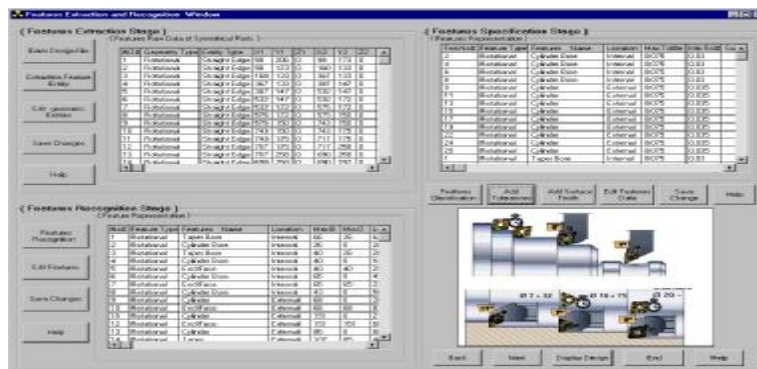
Features Extraction and Recognition Window

( Features Extraction Stage )
( Features Raw Data of Symmetrical Parts )

Basic Design File

Extraction Feature Entity

Edit geometric Entities

Save Changes

Help

| No. | Geometry Type | Entity Type | X1 | Y1 | Z1 | X2 | Y2 | Z2 |
|---|---|---|---|---|---|---|---|---|
| 1 | Rotational | Straight Edge | 98 | 206 | 0 | 98 | 173 | 0 |
| 2 | Rotational | Straight Edge | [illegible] | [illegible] | 0 | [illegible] | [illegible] | 0 |
| 3 | Rotational | Straight Edge | 168 | 133 | 0 | 367 | 133 | 0 |
| 4 | Rotational | Straight Edge | 367 | 133 | 0 | 367 | 147 | 0 |
| 5 | Rotational | Straight Edge | 367 | 147 | 0 | 532 | 147 | 0 |
| 6 | Rotational | Straight Edge | 532 | 147 | 0 | 532 | 172 | 0 |
| 7 | Rotational | Straight Edge | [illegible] | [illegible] | 0 | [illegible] | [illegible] | 0 |
| 8 | Rotational | Straight Edge | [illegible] | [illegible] | 0 | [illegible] | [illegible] | 0 |
| 9 | Rotational | Straight Edge | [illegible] | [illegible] | 0 | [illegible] | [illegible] | 0 |
| 10 | Rotational | Straight Edge | 743 | 150 | 0 | 743 | 175 | 0 |
| 11 | Rotational | Straight Edge | 743 | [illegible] | 0 | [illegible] | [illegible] | 0 |
| 12 | Rotational | Straight Edge | 757 | 320 | 0 | 717 | 258 | 0 |
| 13 | Rotational | Straight Edge | 757 | 250 | 0 | 690 | 258 | 0 |

( Features Specification Stage )
( Features Representation )

| Feature ID | Feature Type | Features Name | Location | Max Tolerance | Min Tolerance |
|---|---|---|---|---|---|
| 2 | Rotational | Cylinder Bore | Internal | BO75 | 0.03 |
| 4 | Rotational | Cylinder Bore | Internal | BO75 | 0.03 |
| 6 | Rotational | Cylinder Bore | Internal | BO75 | 0.03 |
| 8 | Rotational | Cylinder Bore | Internal | BO75 | 0.03 |
| 9 | Rotational | Cylinder | External | BO75 | 0.035 |
| 11 | Rotational | Cylinder | External | BO75 | 0.035 |
| 13 | Rotational | Cylinder | External | BO75 | 0.035 |
| 15 | Rotational | Cylinder | External | BO75 | 0.035 |
| 17 | Rotational | Cylinder | External | BO75 | 0.035 |
| 19 | Rotational | Cylinder | External | BO75 | 0.035 |
| 21 | Rotational | Cylinder | External | BO75 | 0.035 |
| 24 | Rotational | Cylinder | External | BO75 | 0.035 |
| 25 | Rotational | Cylinder | External | BO75 | 0.035 |
| 1 | Rotational | Taper Bore | Internal | BO75 | 0.03 |

Features Classification | Add Tolerances | Add Surface Finish | Edit Features Data | Save Change | Help

( Features Recognition Stage )
( Feature Representation )

Features Recognition

Edit Features

Save Changes

Help

| No. | Feature Type | Features Name | Location | MaxD | MinD |
|---|---|---|---|---|---|
| 1 | Rotational | Taper Bore | Internal | 66 | 26 |
| 2 | Rotational | Cylinder Bore | Internal | 26 | 0 |
| 3 | Rotational | Taper Bore | Internal | 40 | 26 |
| 4 | Rotational | Cylinder Bore | Internal | 40 | 0 |
| 5 | Rotational | EndFace | Internal | 40 | 40 |
| 6 | Rotational | Cylinder Bore | Internal | 65 | 0 |
| 7 | Rotational | EndFace | Internal | 65 | 65 |
| 8 | Rotational | Cylinder Bore | Internal | 40 | 0 |
| 9 | Rotational | Cylinder | External | 60 | 0 |
| 10 | Rotational | EndFace | External | 60 | 60 |
| 11 | Rotational | Cylinder | External | 110 | 0 |
| 12 | Rotational | EndFace | External | 110 | 110 |
| 13 | Rotational | Cylinder | External | 85 | 0 |
| 14 | Rotational | Taper | External | 105 | 85 |

Ø 7 - 32 Ø 16 - 75 Ø 20 -

Back | Next | Display Design | End | Help